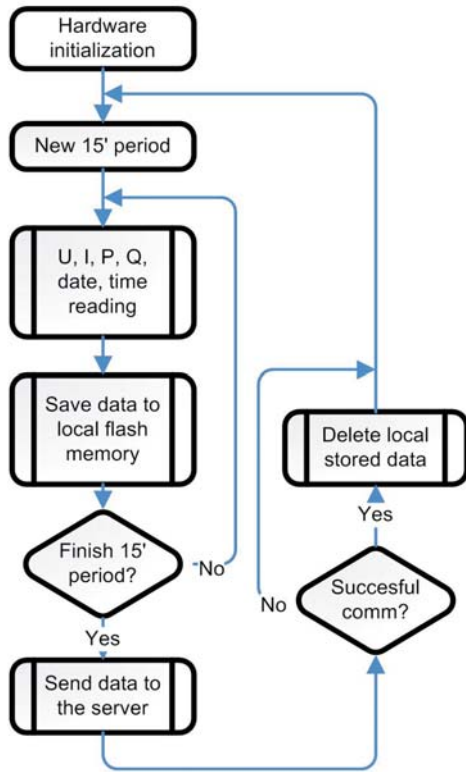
Hardware initialization

New 15' period

U, I, P, Q, date, time reading

Save data to local flash memory

Finish 15' period?

No

Yes

Send data to the server

Delete local stored data

Yes

No

Succesful comm?